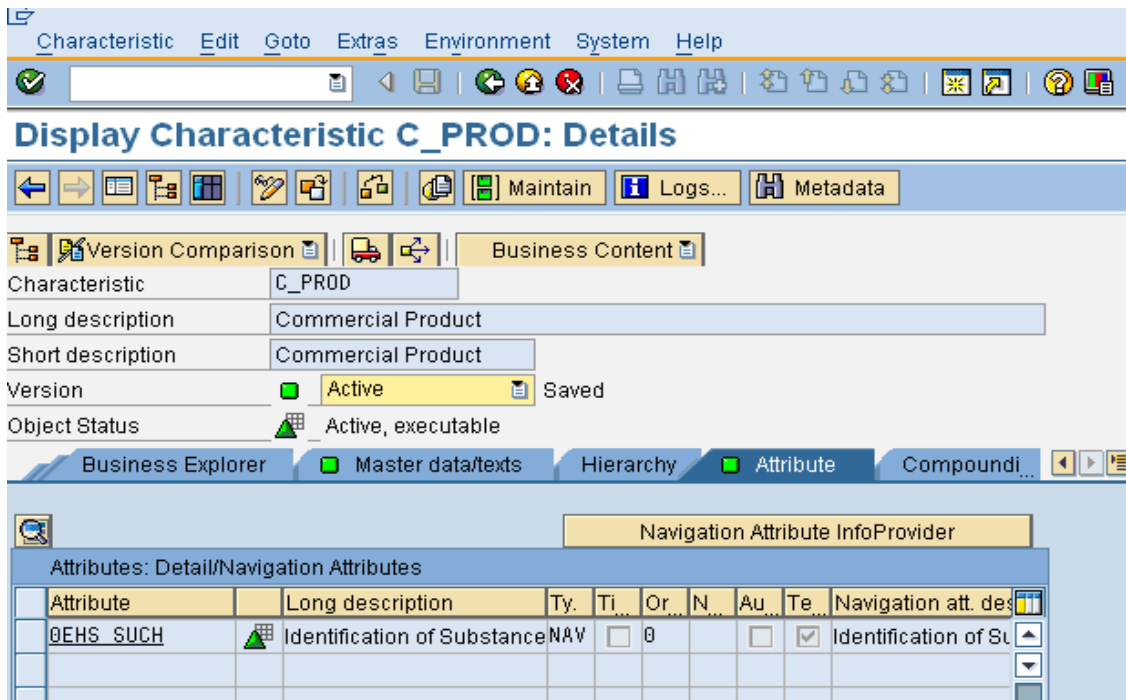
Characteristic Edit Goto Extras Environment System Help

Display Characteristic C_PROD: Details

Maintain Logs... Metadata

Version Comparison Business Content

Characteristic C_PROD
Long description Commercial Product
Short description Commercial Product
Version Active Saved
Object Status Active, executable

Business Explorer Master data/texts Hierarchy Attribute Compoundi...

Navigation Attribute InfoProvider

Attributes: Detail/Navigation Attributes

| Attribute | | Long description | Ty. | Ti... | Or... | N... | Au... | Te... | Navigation att. de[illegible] |
|---|---|---|---|---|---|---|---|---|---|
| 0EHS_SUCH | | Identification of Substance | NAV | | 0 | | | | Identification of Su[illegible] |
| | | | | | | | | | |
| | | | | | | | | | |